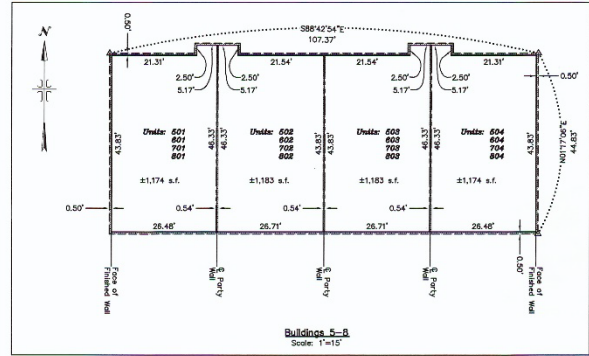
N

0.50'
S88°42'54"E
107.37'

21.31'
21.54'
21.54'
21.31'
0.50'

2.50'
2.50'
5.17'
5.17'
2.50'
2.50'
5.17'
5.17'

N01°17'06"E
44.83'

Units: 501
601
701
801

Units: 502
602
702
802

Units: 503
603
703
803

Units: 504
604
704
804

43.83'
46.33'
46.33'
43.83'
46.33'
46.33'
43.83'

±1,174 s.f.
±1,183 s.f.
±1,183 s.f.
±1,174 s.f.

0.50'
0.54'
0.54'
0.54'

26.48'
26.71'
26.71'
26.48'

Face of Finished Wall
℄ Party Wall
℄ Party Wall
℄ Party Wall
0.50'
Face of Finished Wall

Buildings 5-8
Scale: 1"=15'